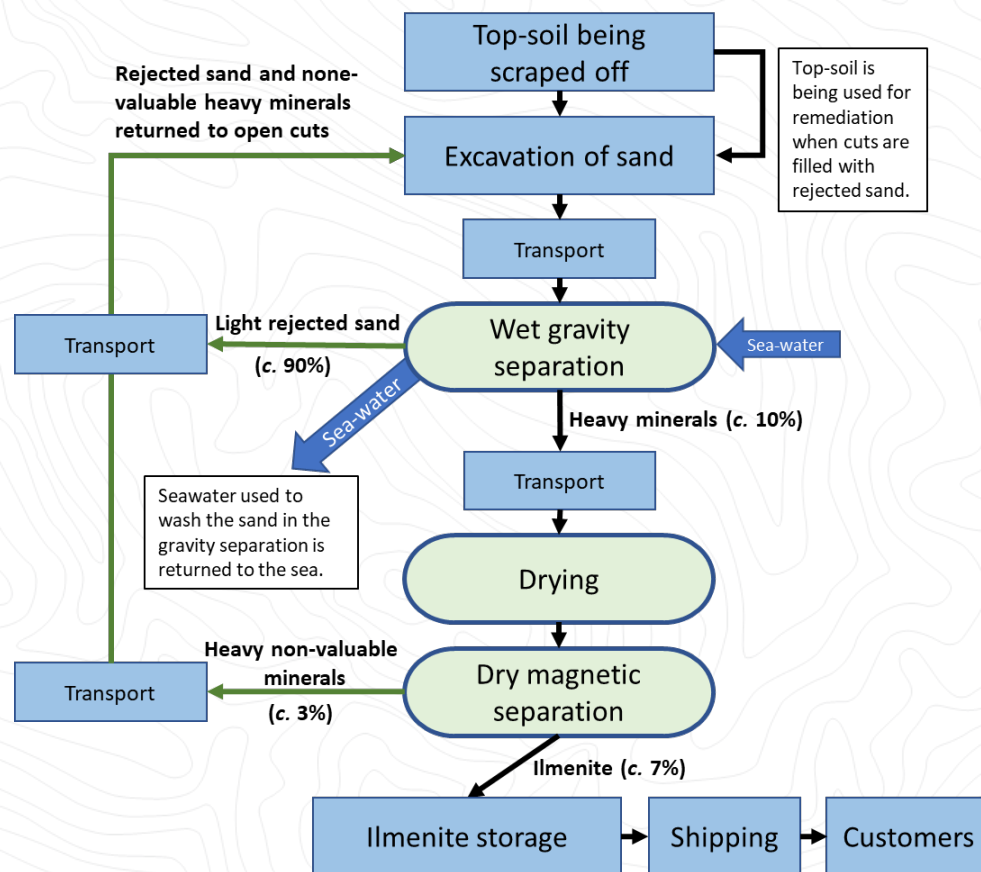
Top-soil being scraped off

Top-soil is being used for remediation when cuts are filled with rejected sand.

Rejected sand and none-valuable heavy minerals returned to open cuts

Excavation of sand

Transport

Transport

Light rejected sand (*c.* 90%)

Wet gravity separation

Sea-water

Sea-water

Heavy minerals (*c.* 10%)

Transport

Seawater used to wash the sand in the gravity separation is returned to the sea.

Drying

Heavy non-valuable minerals (*c.* 3%)

Transport

Dry magnetic separation

Ilmenite (*c.* 7%)

Ilmenite storage

Shipping

Customers